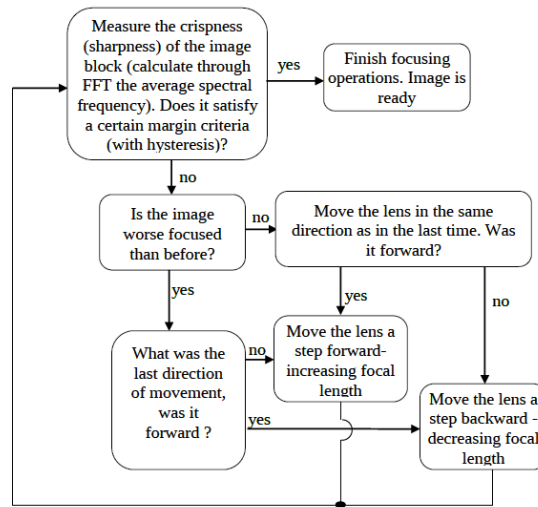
Measure the crispness (sharpness) of the image block (calculate through FFT the average spectral frequency). Does it satisfy a certain margin criteria (with hysteresis)?

yes

Finish focusing operations. Image is ready

no

Is the image worse focused than before?

no

Move the lens in the same direction as in the last time. Was it forward?

yes

yes

no

What was the last direction of movement, was it forward ?

no

Move the lens a step forward- increasing focal length

yes

Move the lens a step backward - decreasing focal length